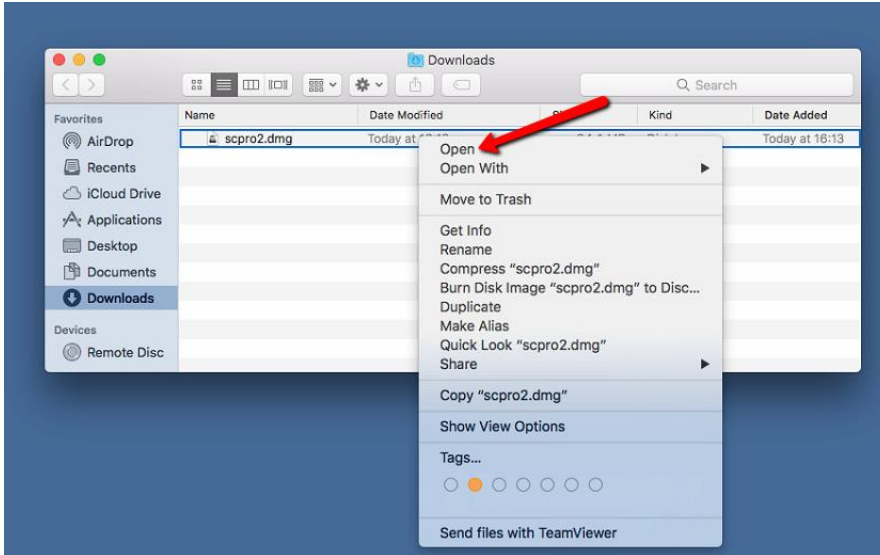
Downloads

Search

Favorites
AirDrop
Recents
iCloud Drive
Applications
Desktop
Documents
Downloads

Devices
Remote Disc

| Name | Date Modified | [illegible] | Kind | Date Added |
|---|---|---|---|---|
| scpro2.dmg | Today at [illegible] | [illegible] | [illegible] | Today at 16:13 |

Open
Open With
Move to Trash
Get Info
Rename
Compress "scpro2.dmg"
Burn Disk Image "scpro2.dmg" to Disc...
Duplicate
Make Alias
Quick Look "scpro2.dmg"
Share
Copy "scpro2.dmg"
Show View Options
Tags...
Send files with TeamViewer